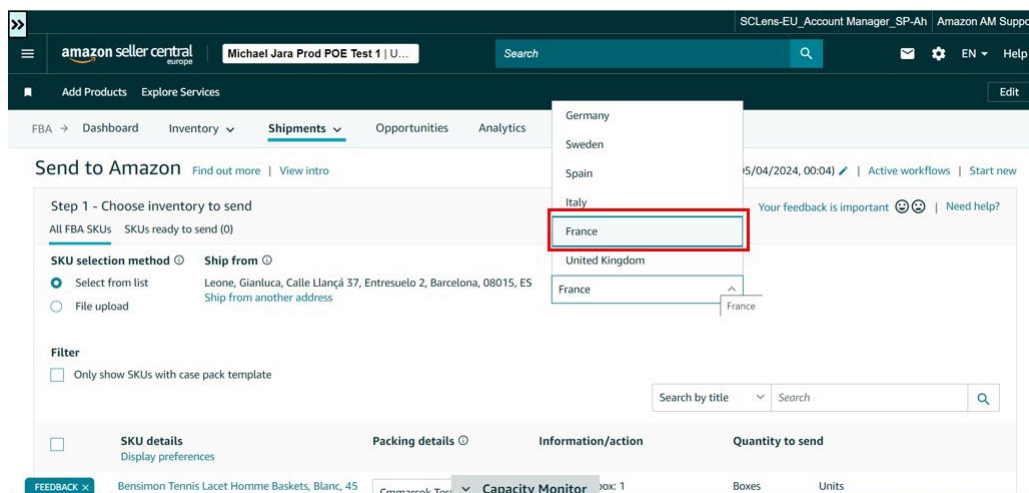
SCLens-EU_Account Manager_SP-Ah | Amazon AM Suppo

amazon seller central europe

Michael Jara Prod POE Test 1 | U...

Search

EN

Help

Add Products Explore Services

Edit

FBA → Dashboard Inventory Shipments Opportunities Analytics

Germany

Sweden

Spain

Italy

France

United Kingdom

France

France

Send to Amazon Find out more | View intro

)5/04/2024, 00:04) | Active workflows | Start new

Step 1 - Choose inventory to send

Your feedback is important | Need help?

All FBA SKUs SKUs ready to send (0)

SKU selection method ⓘ

Ship from ⓘ

Select from list

File upload

Leone, Gianluca, Calle Llançà 37, Entresuelo 2, Barcelona, 08015, ES

Ship from another address

Filter

Only show SKUs with case pack template

Search by title

Search

SKU details

Display preferences

Packing details ⓘ

Information/action

Quantity to send

FEEDBACK ×

Bensimon Tennis Lacet Homme Baskets, Blanc, 45

Capacity Monitor

Cmmarcok Tec

ox: 1

Boxes

Units